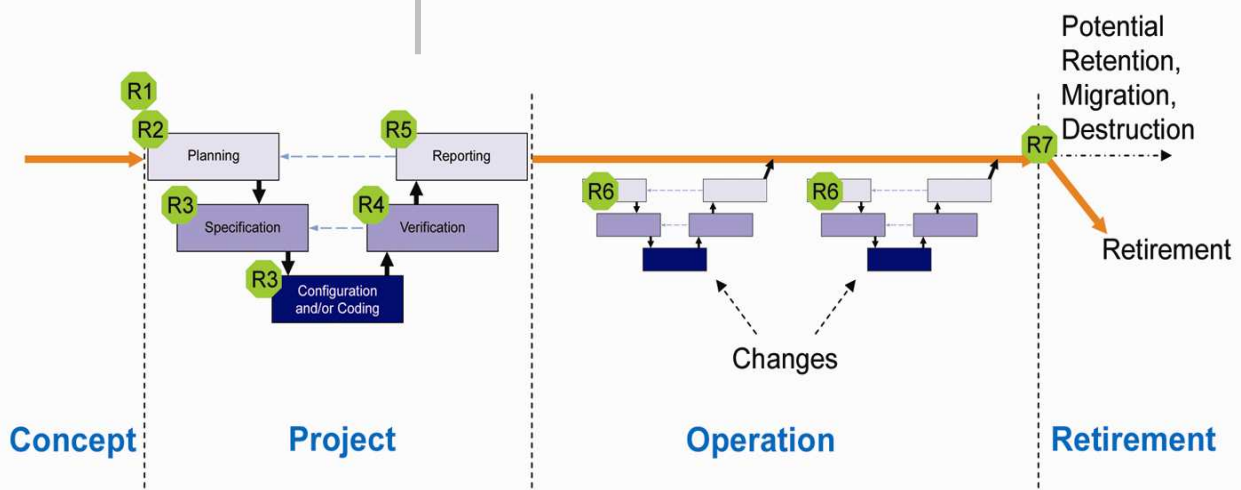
Potential Retention, Migration, Destruction

R1

R2

Planning

R5

Reporting

R7

R3

Specification

R4

Verification

R6

R6

Retirement

R3

Configuration and/or Coding

Changes

Concept

Project

Operation

Retirement